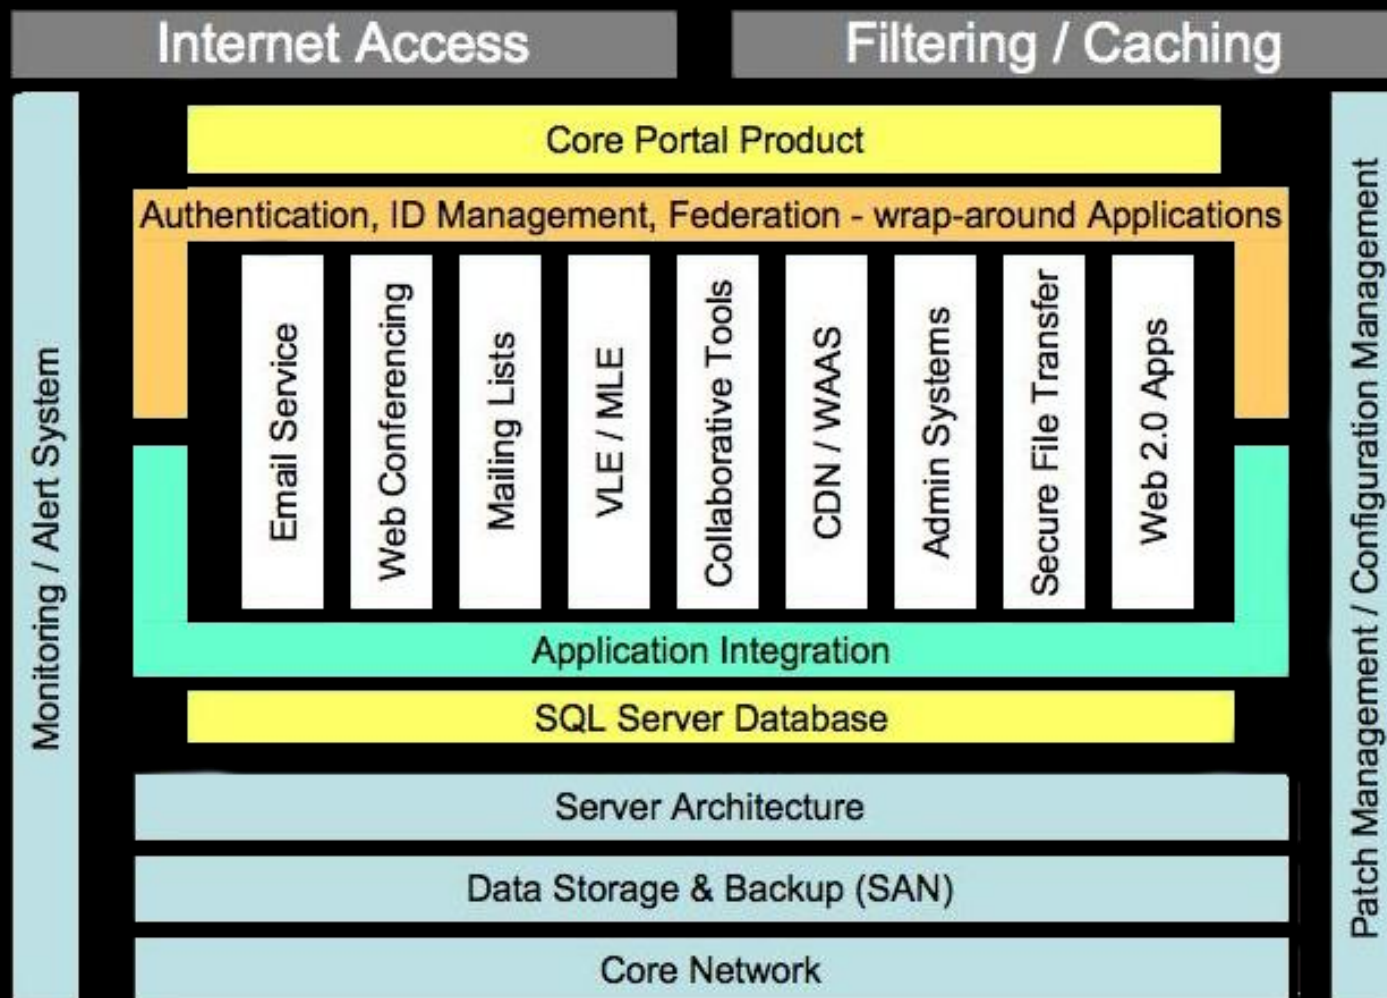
Internet Access

Filtering / Caching

Monitoring / Alert System

Core Portal Product

Authentication, ID Management, Federation - wrap-around Applications

Email Service

Web Conferencing

Mailing Lists

VLE / MLE

Collaborative Tools

CDN / WAAS

Admin Systems

Secure File Transfer

Web 2.0 Apps

Application Integration

SQL Server Database

Server Architecture

Data Storage & Backup (SAN)

Core Network

Patch Management / Configuration Management